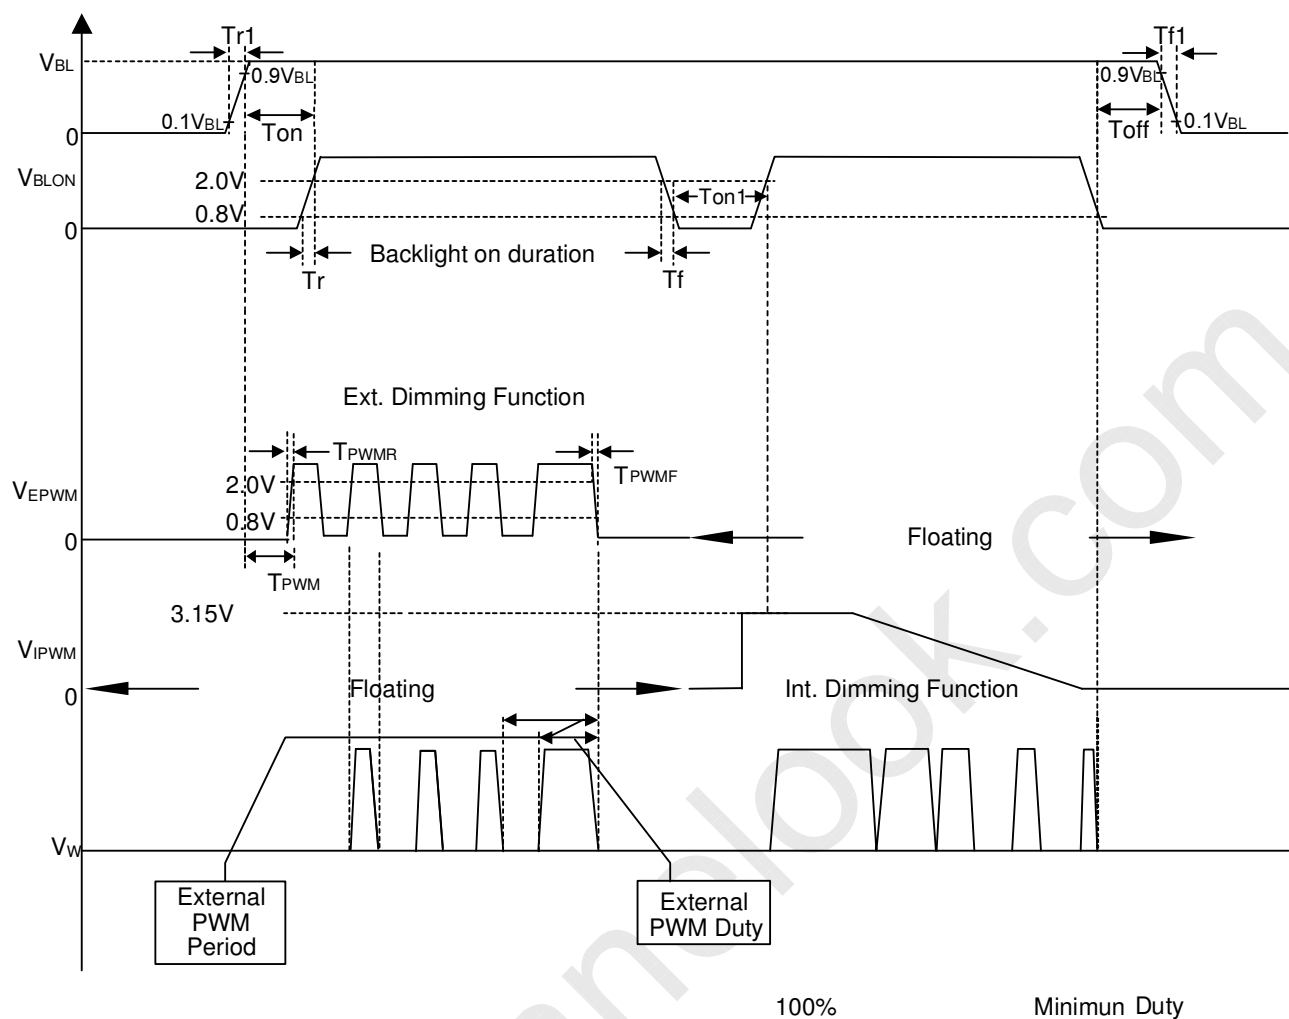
Tr1

$V_{BL}$

0.9$V_{BL}$

0.1$V_{BL}$

0

Ton

Tf1

0.9$V_{BL}$

Toff

0.1$V_{BL}$

$V_{BLON}$

2.0V

0.8V

0

Ton1

Tr

Backlight on duration

Tf

Ext. Dimming Function

$T_{PWMR}$

$V_{EPWM}$

2.0V

0.8V

0

$T_{PWMF}$

$T_{PWM}$

Floating

3.15V

$V_{IPWM}$

0

Floating

Int. Dimming Function

$V_W$

External PWM Period

External PWM Duty

100%

Minimun Duty